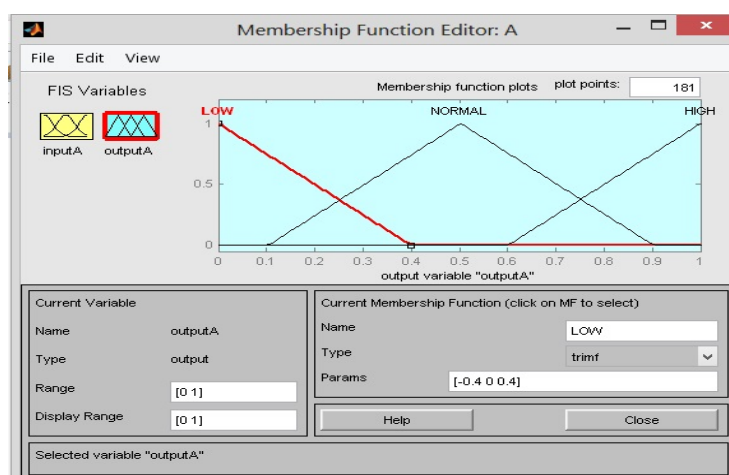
Membership Function Editor: A

File Edit View

FIS Variables

inputA outputA

Membership function plots

plot points: 181

LOW NORMAL HIGH

1

0.5

0

0 0.1 0.2 0.3 0.4 0.5 0.6 0.7 0.8 0.9 1

output variable "outputA"

Current Variable

Name outputA

Type output

Range [0 1]

Display Range [0 1]

Current Membership Function (click on MF to select)

Name LOW

Type trimf

Params [-0.4 0 0.4]

Help

Close

Selected variable "outputA"